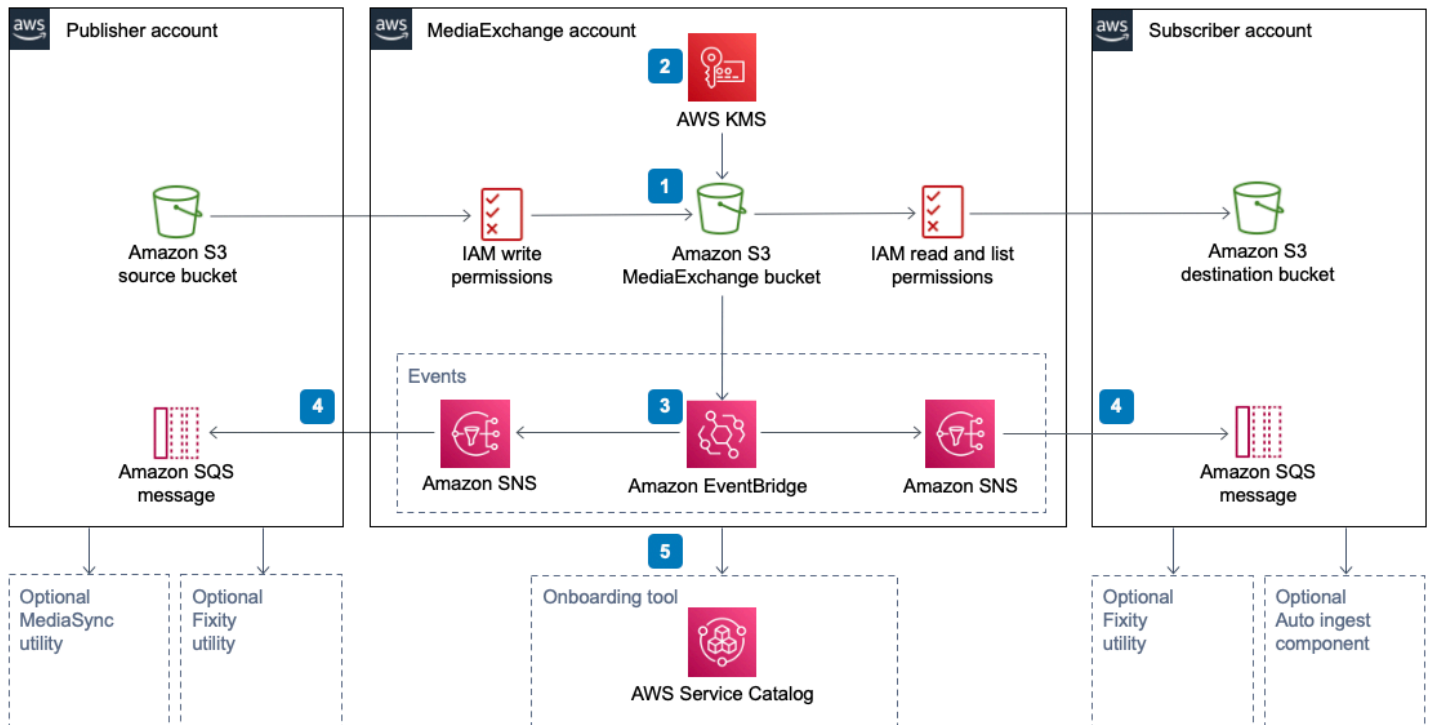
aws Publisher account

Amazon S3 source bucket

4

Amazon SQS message

aws MediaExchange account

2

AWS KMS

1

IAM write permissions

Amazon S3 MediaExchange bucket

IAM read and list permissions

Events

3

Amazon SNS

Amazon EventBridge

Amazon SNS

aws Subscriber account

Amazon S3 destination bucket

4

Amazon SQS message

Optional MediaSync utility

Optional Fixity utility

5

Onboarding tool

AWS Service Catalog

Optional Fixity utility

Optional Auto ingest component